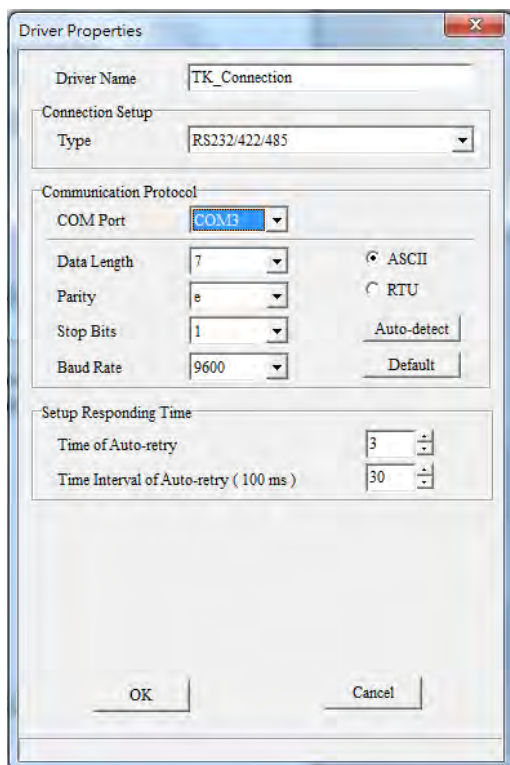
Driver Properties

Driver Name TK_Connection

Connection Setup

Type RS232/422/485

Communication Protocol

COM Port COM3

Data Length 7

Parity e

Stop Bits 1

Baud Rate 9600

ASCII

RTU

Auto-detect

Default

Setup Responding Time

Time of Auto-retry 3

Time Interval of Auto-retry ( 100 ms ) 30

OK

Cancel